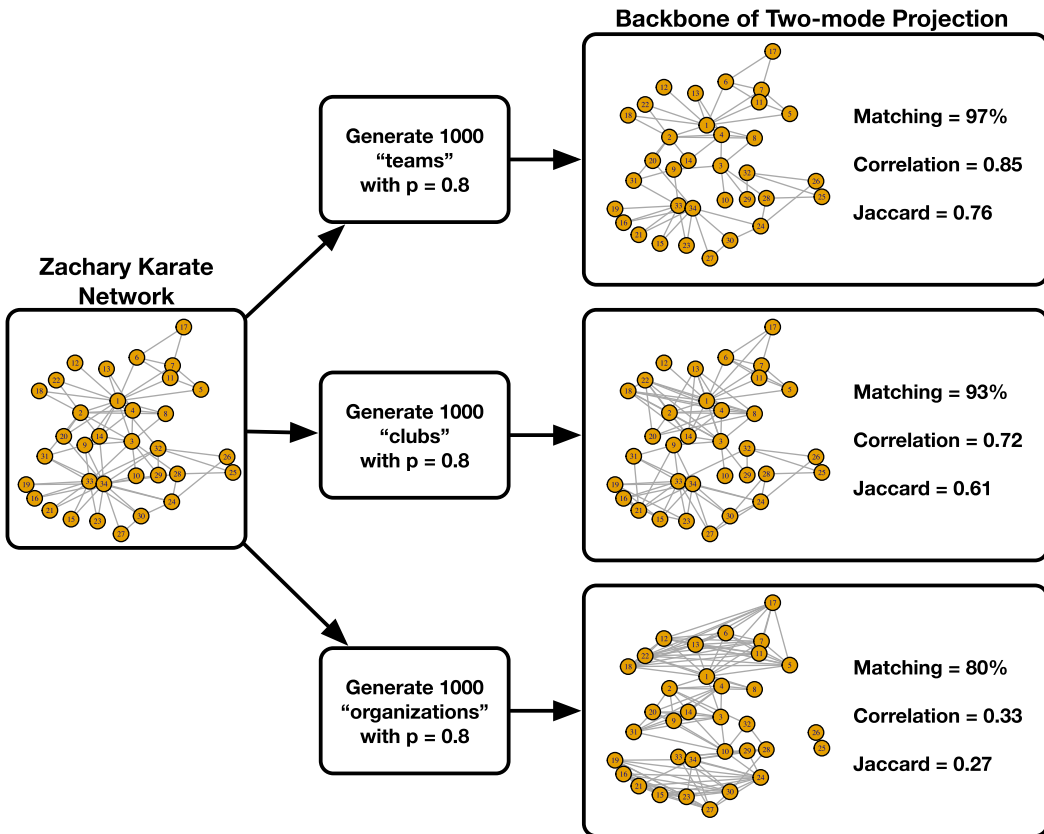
Backbone of Two-mode Projection

Zachary Karate Network

17
6
7
12
13
11
22
5
18
1
2
4
8
20
14
9
3
31
32
26
10
29
28
25
33
34
19
16
24
21
15
23
30
27

Generate 1000 "teams" with p = 0.8

Generate 1000 "clubs" with p = 0.8

Generate 1000 "organizations" with p = 0.8

Matching = 97%
Correlation = 0.85
Jaccard = 0.76

Matching = 93%
Correlation = 0.72
Jaccard = 0.61

Matching = 80%
Correlation = 0.33
Jaccard = 0.27